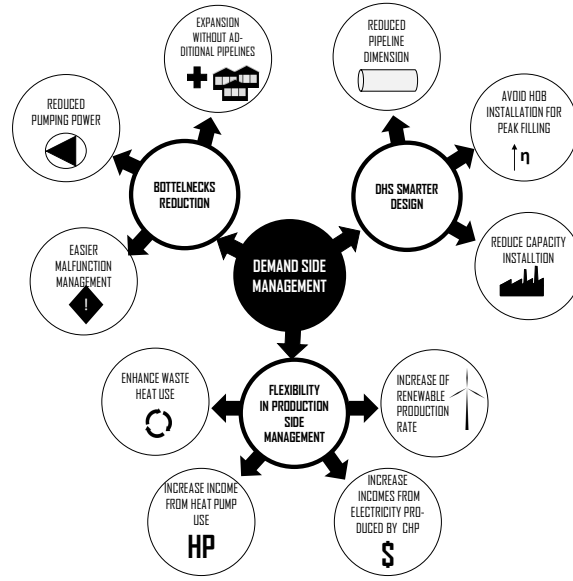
DEMAND SIDE MANAGEMENT

BOTTELNECKS REDUCTION

EXPANSION WITHOUT ADDITIONAL PIPELINES

REDUCED PUMPING POWER

EASIER MALFUNCTION MANAGEMENT

!

DHS SMARTER DESIGN

REDUCED PIPELINE DIMENSION

AVOID HOB INSTALLATION FOR PEAK FILLING

↑η

REDUCE CAPACITY INSTALLTION

FLEXIBILITY IN PRODUCTION SIDE MANAGEMENT

ENHANCE WASTE HEAT USE

INCREASE OF RENEWABLE PRODUCTION RATE

INCREASE INCOME FROM HEAT PUMP USE

HP

INCREASE INCOMES FROM ELECTRICITY PRODUCED BY CHP

$